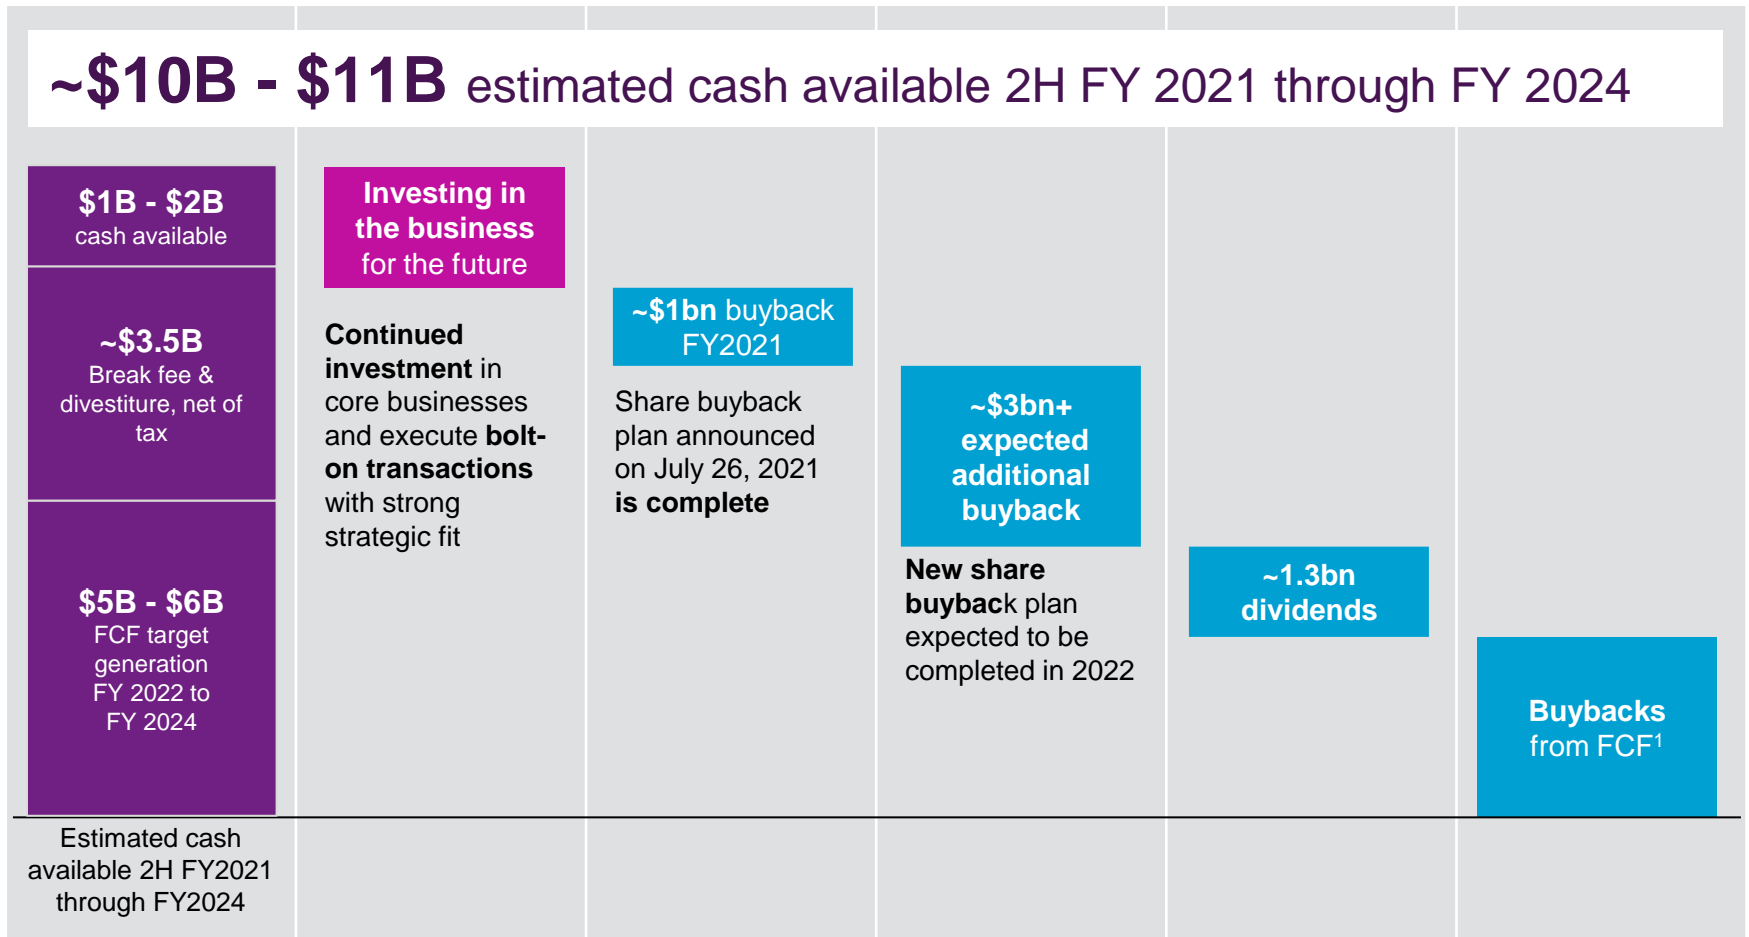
~$10B - $11B estimated cash available 2H FY 2021 through FY 2024

$1B - $2B
cash available

~$3.5B
Break fee & divestiture, net of tax

$5B - $6B
FCF target generation FY 2022 to FY 2024

Estimated cash available 2H FY2021 through FY2024

Investing in the business for the future

Continued investment in core businesses and execute bolt-on transactions with strong strategic fit

~$1bn buyback FY2021

Share buyback plan announced on July 26, 2021 is complete

~$3bn+ expected additional buyback

New share buyback plan expected to be completed in 2022

~1.3bn dividends

Buybacks from FCF$^1$